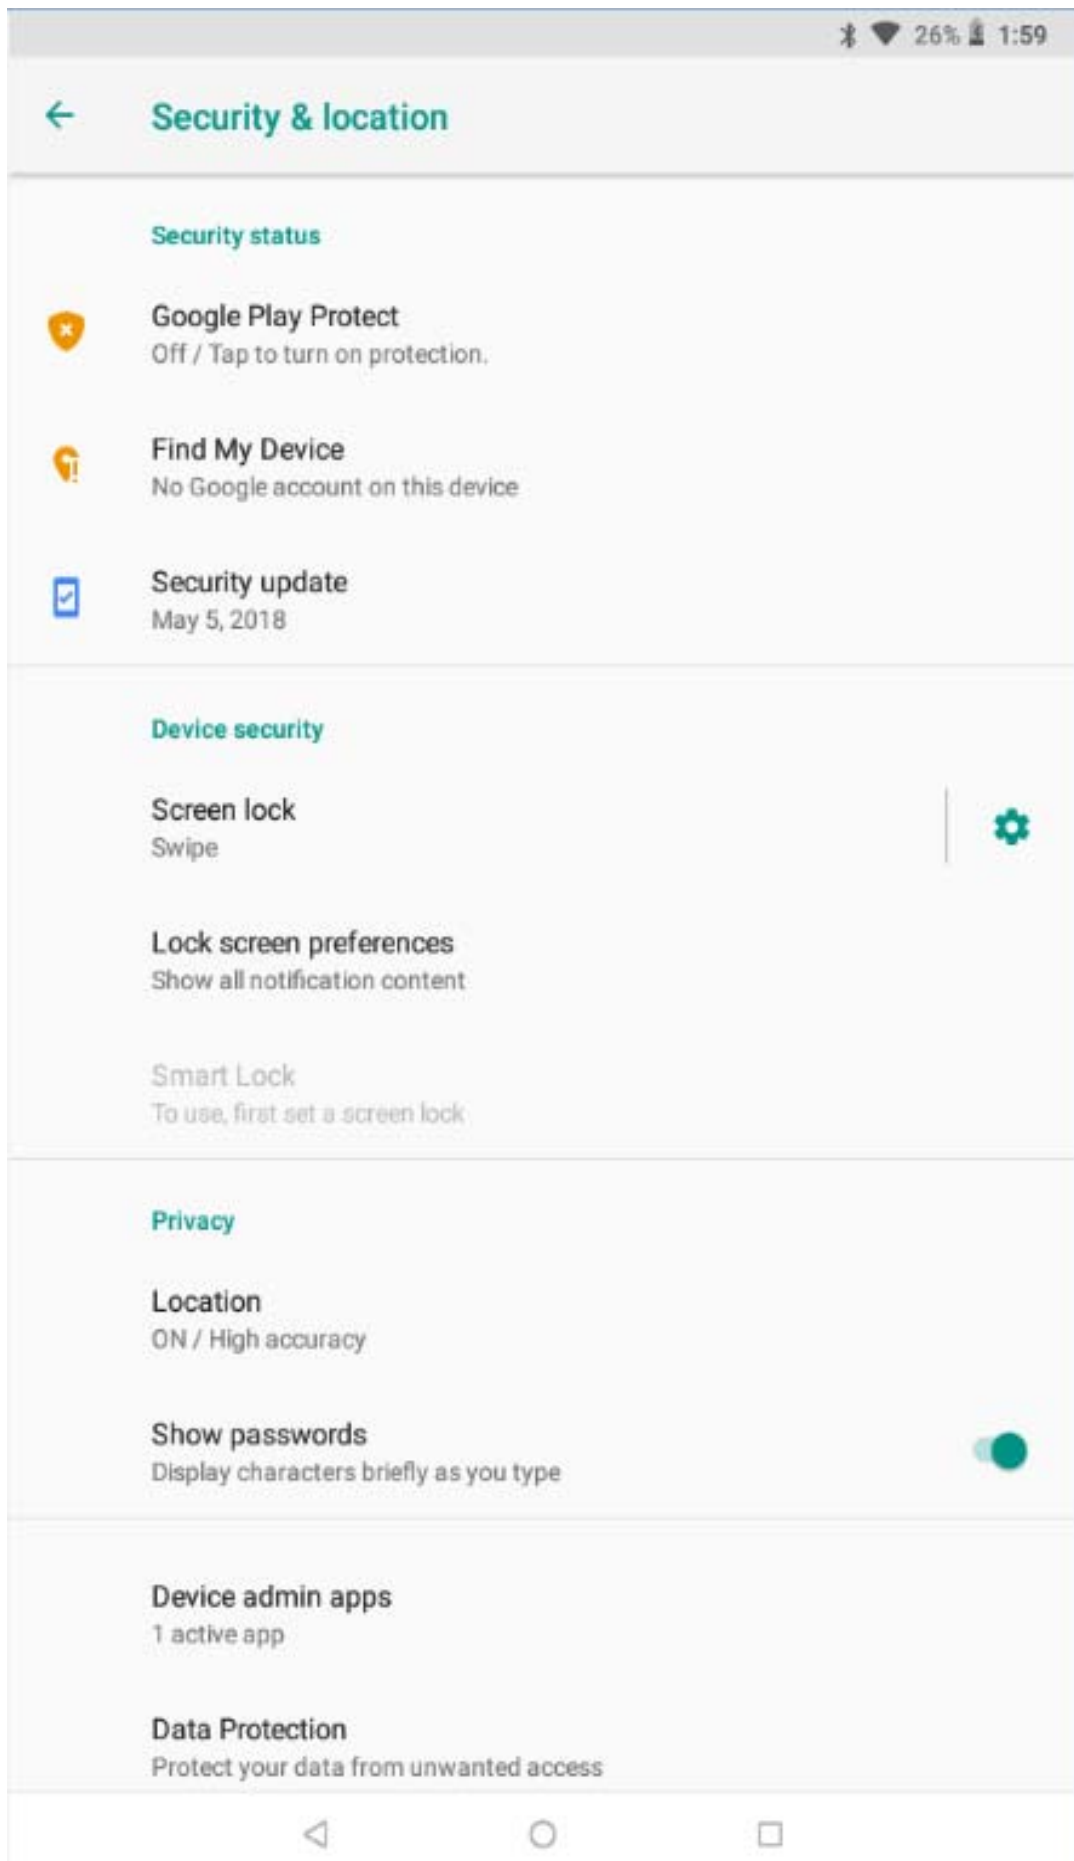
26% 1:59

Security & location

Security status

Google Play Protect
Off / Tap to turn on protection.

Find My Device
No Google account on this device

Security update
May 5, 2018

Device security

Screen lock
Swipe

Lock screen preferences
Show all notification content

Smart Lock
To use, first set a screen lock

Privacy

Location
ON / High accuracy

Show passwords
Display characters briefly as you type

Device admin apps
1 active app

Data Protection
Protect your data from unwanted access